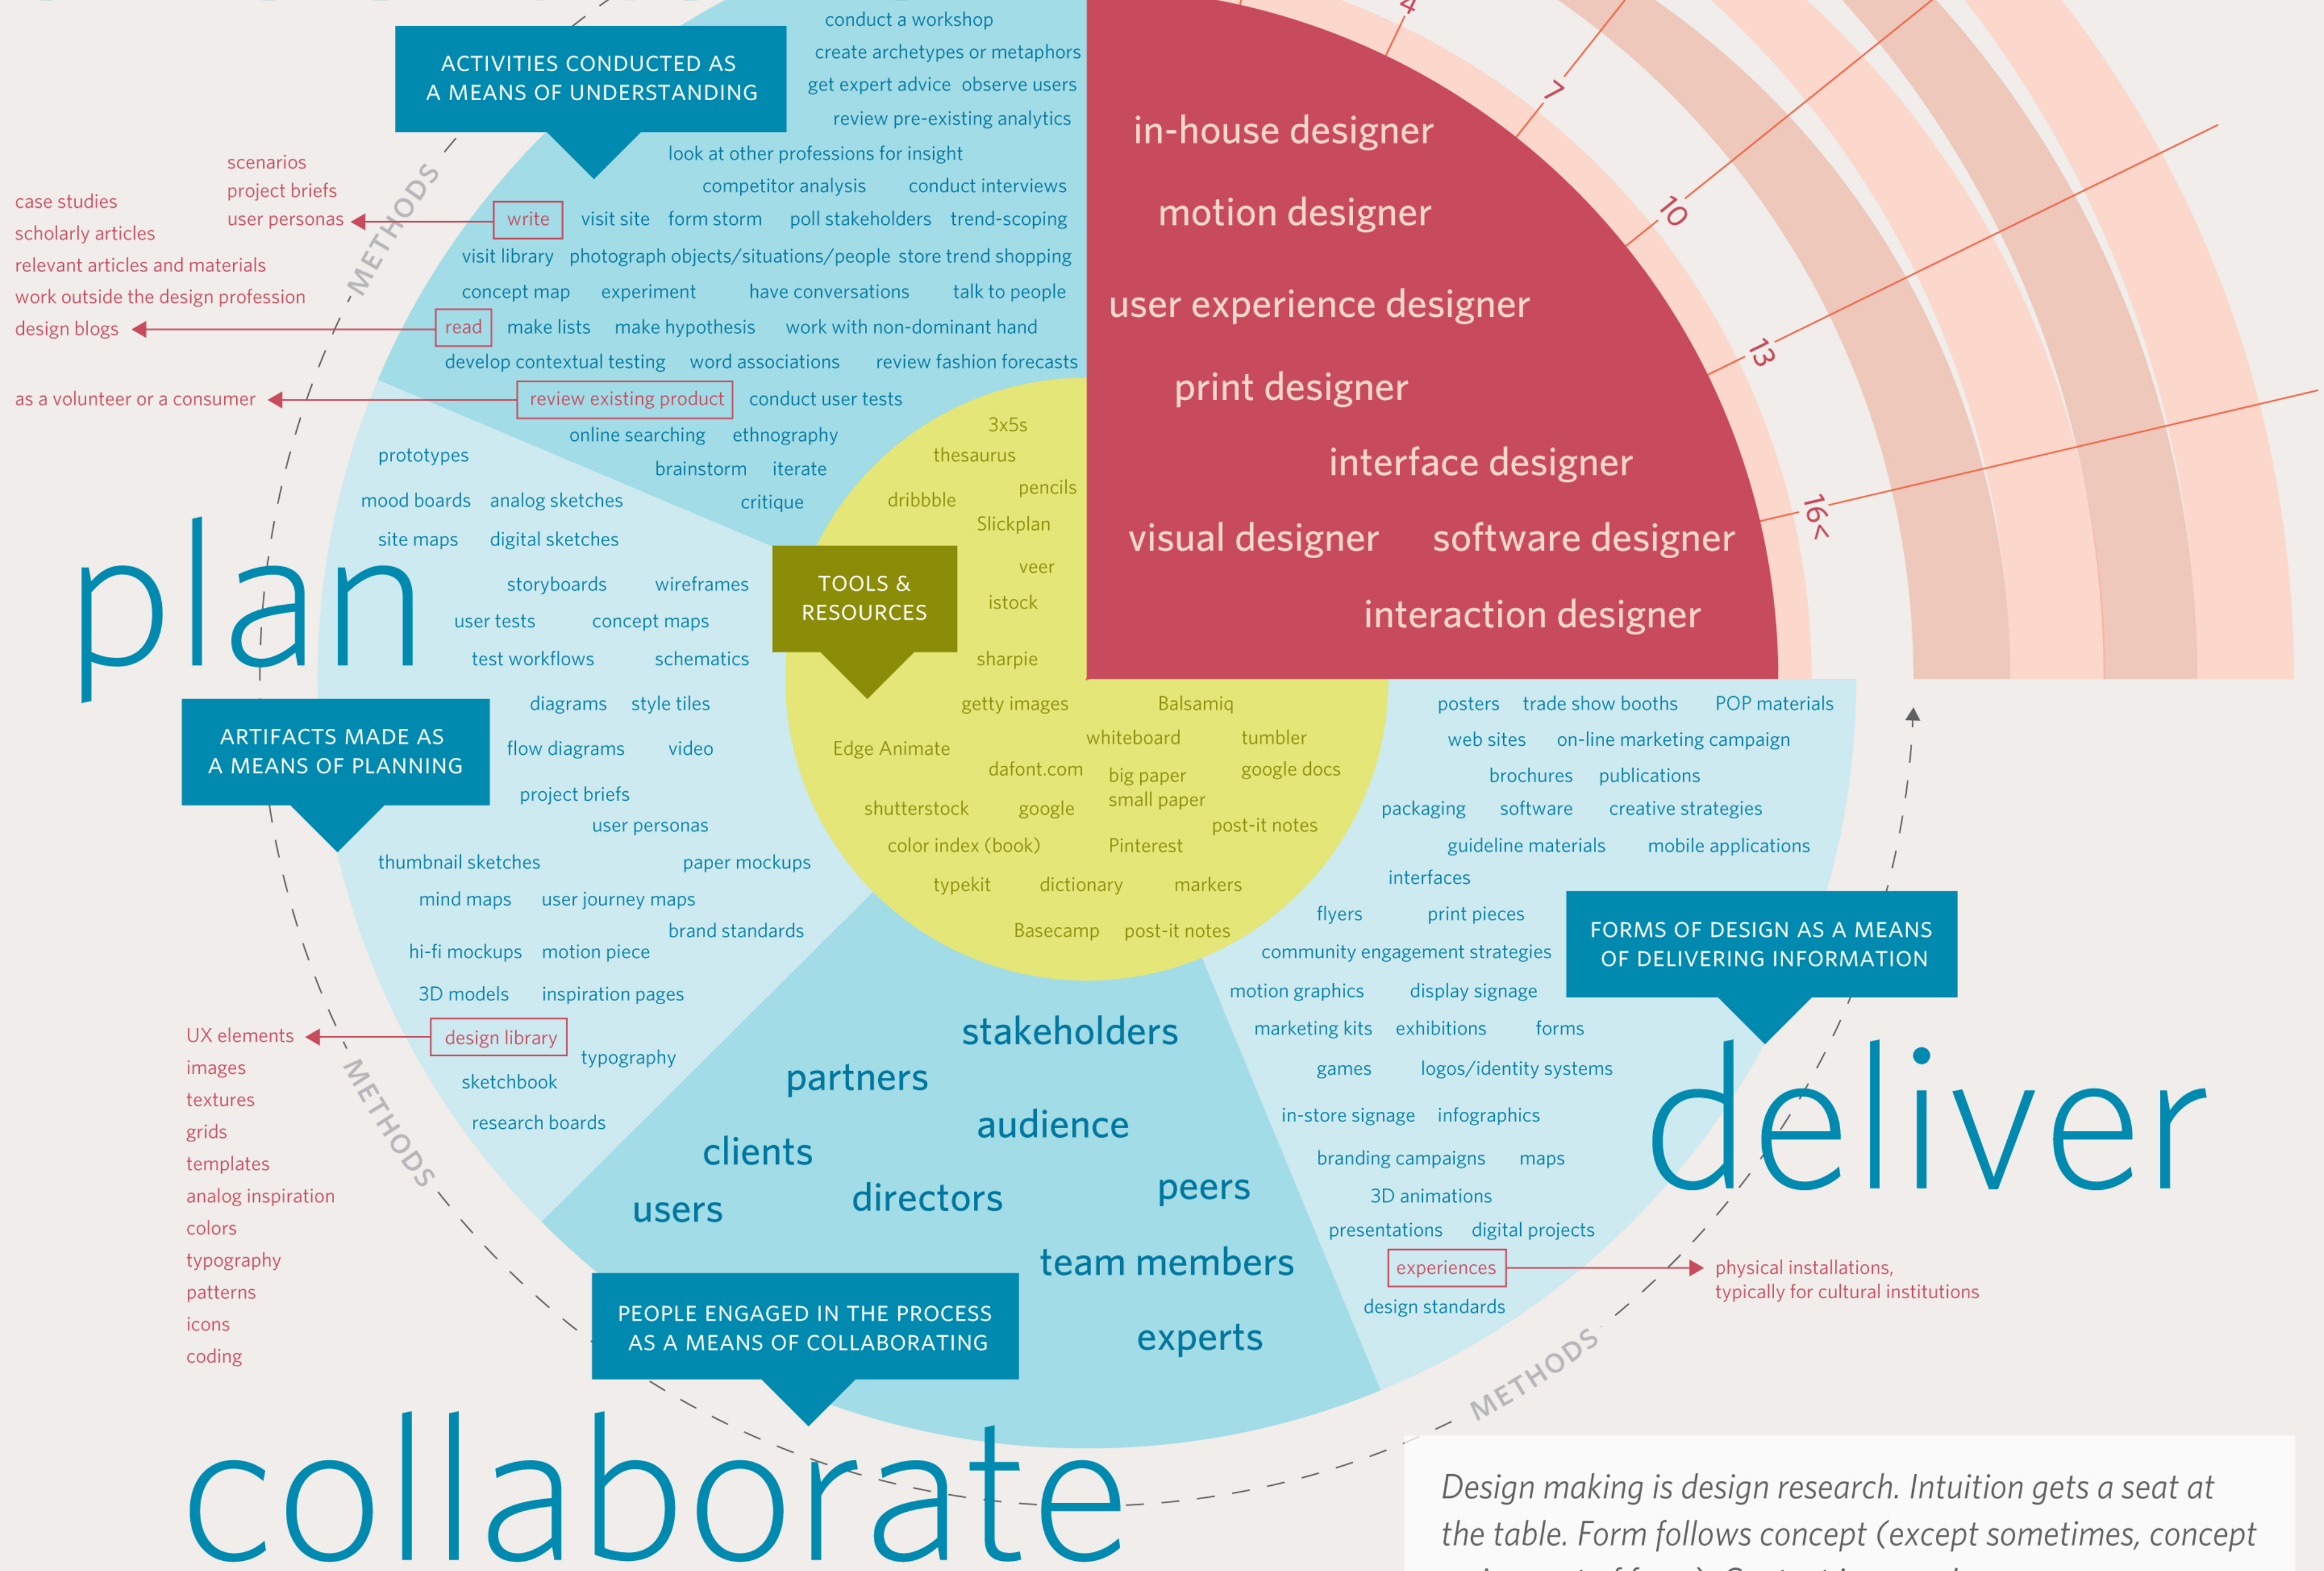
ACTIVITIES CONDUCTED AS A MEANS OF UNDERSTANDING

conduct a workshop
create archetypes or metaphors
get expert advice observe users
review pre-existing analytics
look at other professions for insight
competitor analysis conduct interviews
write visit site form storm poll stakeholders trend-scoping
visit library photograph objects/situations/people store trend shopping
concept map experiment have conversations talk to people
read make lists make hypothesis work with non-dominant hand
develop contextual testing word associations review fashion forecasts
review existing product conduct user tests
online searching ethnography
brainstorm iterate
critique

scenarios
project briefs
user personas

case studies
scholarly articles
relevant articles and materials
work outside the design profession
design blogs

as a volunteer or a consumer

METHODS

in-house designer
motion designer
user experience designer
print designer
interface designer
visual designer software designer
interaction designer

4
7
10
13
16<

prototypes
mood boards analog sketches
site maps digital sketches
storyboards wireframes
user tests concept maps
test workflows schematics
diagrams style tiles
flow diagrams video
project briefs
user personas
thumbnail sketches paper mockups
mind maps user journey maps
brand standards
hi-fi mockups motion piece
3D models inspiration pages
design library typography
sketchbook
research boards

plan

ARTIFACTS MADE AS A MEANS OF PLANNING

UX elements
images
textures
grids
templates
analog inspiration
colors
typography
patterns
icons
coding

METHODS

TOOLS & RESOURCES

3x5s
thesaurus
pencils
dribbble
Slickplan
veer
istock
sharpie
getty images Balsamiq
Edge Animate whiteboard tumbler
dafont.com big paper google docs
small paper
shutterstock google post-it notes
color index (book) Pinterest
typekit dictionary markers
Basecamp post-it notes

posters trade show booths POP materials
web sites on-line marketing campaign
brochures publications
packaging software creative strategies
guideline materials mobile applications
interfaces
flyers print pieces
community engagement strategies
motion graphics display signage
marketing kits exhibitions forms
games logos/identity systems
in-store signage infographics
branding campaigns maps
3D animations
presentations digital projects
experiences
design standards

FORMS OF DESIGN AS A MEANS OF DELIVERING INFORMATION

deliver

physical installations, typically for cultural institutions

METHODS

stakeholders
partners
audience
clients
directors
peers
users
team members
experts

PEOPLE ENGAGED IN THE PROCESS AS A MEANS OF COLLABORATING

collaborate

Design making is design research. Intuition gets a seat at the table. Form follows concept (except sometimes, concept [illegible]